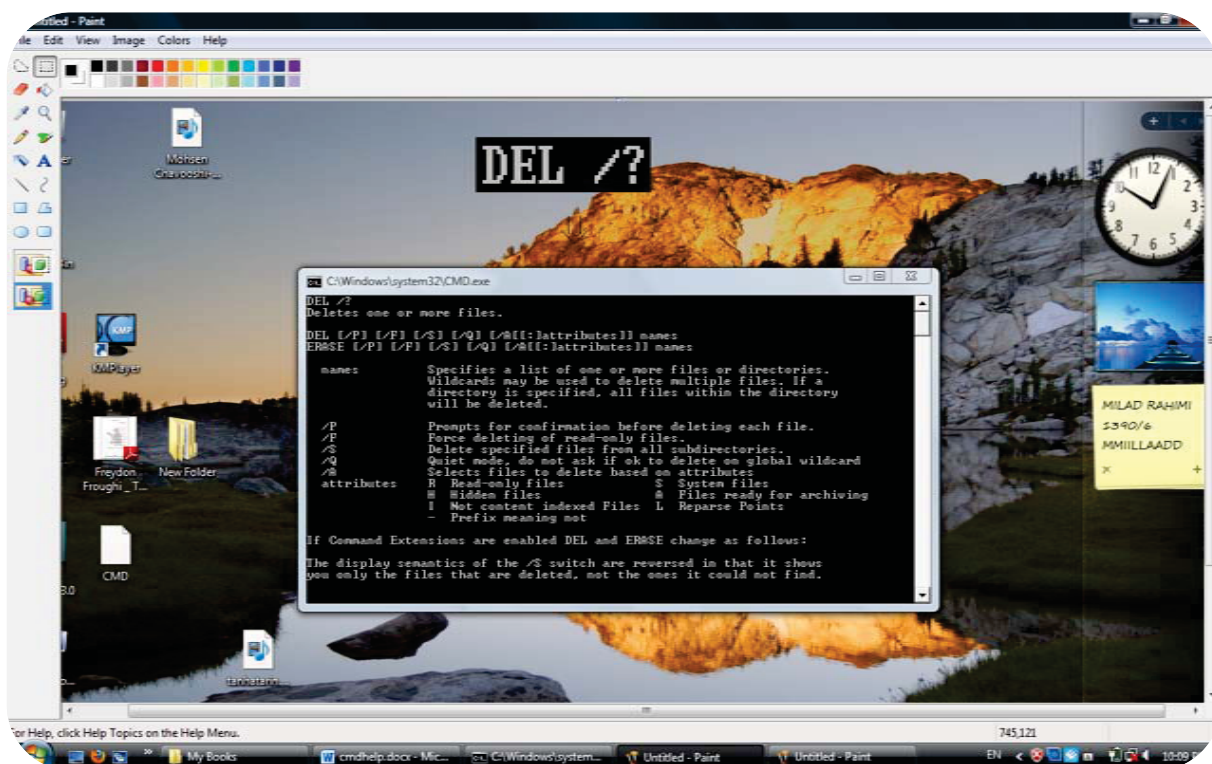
ntitled - Paint

ile Edit View Image Colors Help

Mohsen Chavoshi-...

DEL /?

C:\Windows\system32\CMD.exe

DEL /?
Deletes one or more files.

DEL [/P] [/F] [/S] [/Q] [/A[[:]attributes]] names
ERASE [/P] [/F] [/S] [/Q] [/A[[:]attributes]] names

names Specifies a list of one or more files or directories. Wildcards may be used to delete multiple files. If a directory is specified, all files within the directory will be deleted.

/P Prompts for confirmation before deleting each file.
/F Force deleting of read-only files.
/S Delete specified files from all subdirectories.
/Q Quiet mode, do not ask if ok to delete on global wildcard
/A Selects files to delete based on attributes
attributes R Read-only files S System files
H Hidden files A Files ready for archiving
I Not content indexed Files L Reparse Points
- Prefix meaning not

If Command Extensions are enabled DEL and ERASE change as follows:

The display semantics of the /S switch are reversed in that it shows you only the files that are deleted, not the ones it could not find.

KMPlayer

Freydon Froughi _T...

New Folder

CMD

MILAD RAHIMI
1390/6
MMIILLAADD

For Help, click Help Topics on the Help Menu.

745,121

My Books

cmdhelp.docx - Mic...

C:\Windows\system...

Untitled - Paint

Untitled - Paint

EN

10:09